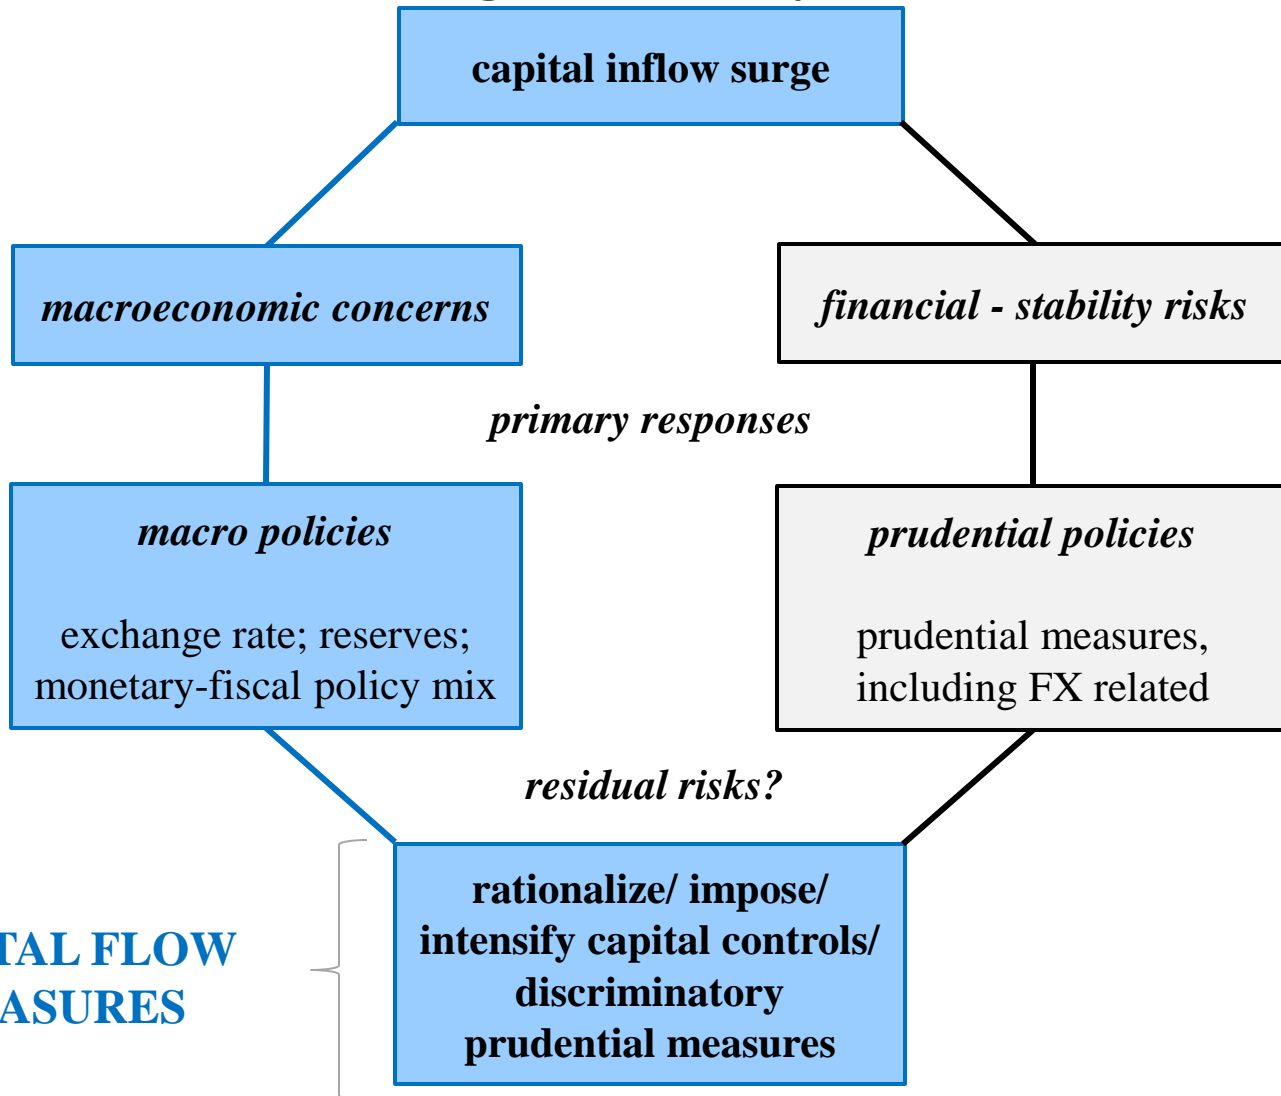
capital inflow surge

macroeconomic concerns

financial - stability risks

primary responses

macro policies

exchange rate; reserves; monetary-fiscal policy mix

prudential policies

prudential measures, including FX related

residual risks?

TAL FLOW
ASURES

rationalize/ impose/ intensify capital controls/ discriminatory prudential measures